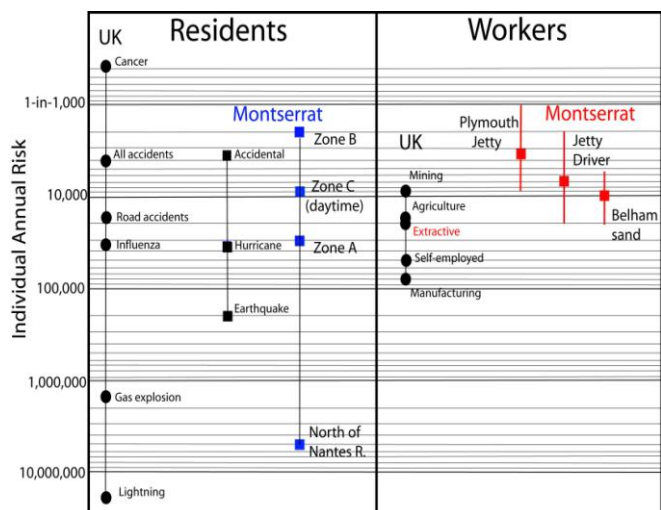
Residents

Workers

Individual Annual Risk

1-in-1,000

10,000

100,000

1,000,000

10,000,000

UK

Cancer

All accidents

Road accidents

Influenza

Gas explosion

Lightning

Accidental

Hurricane

Earthquake

Montserrat

Zone B

Zone C (daytime)

Zone A

North of Nantes R.

UK

Mining

Agriculture

Extractive

Self-employed

Manufacturing

Plymouth Jetty

Montserrat

Jetty Driver

Belham sand